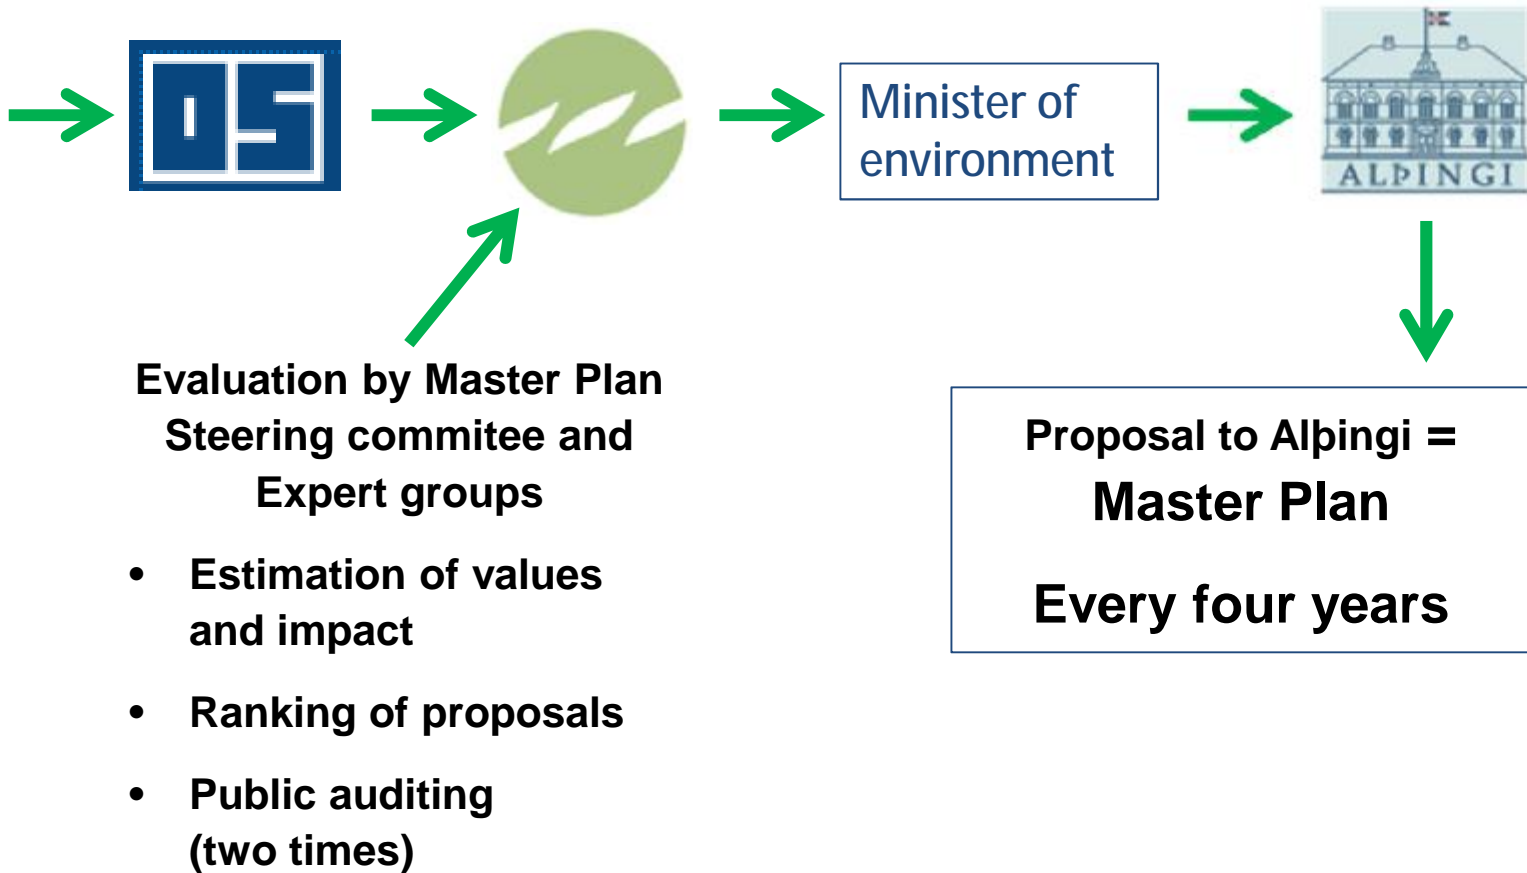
OS

Minister of environment

ALÞINGI

Evaluation by Master Plan Steering commitee and Expert groups

- Estimation of values and impact
- Ranking of proposals
- Public auditing (two times)

Proposal to Alþingi =
Master Plan

Every four years